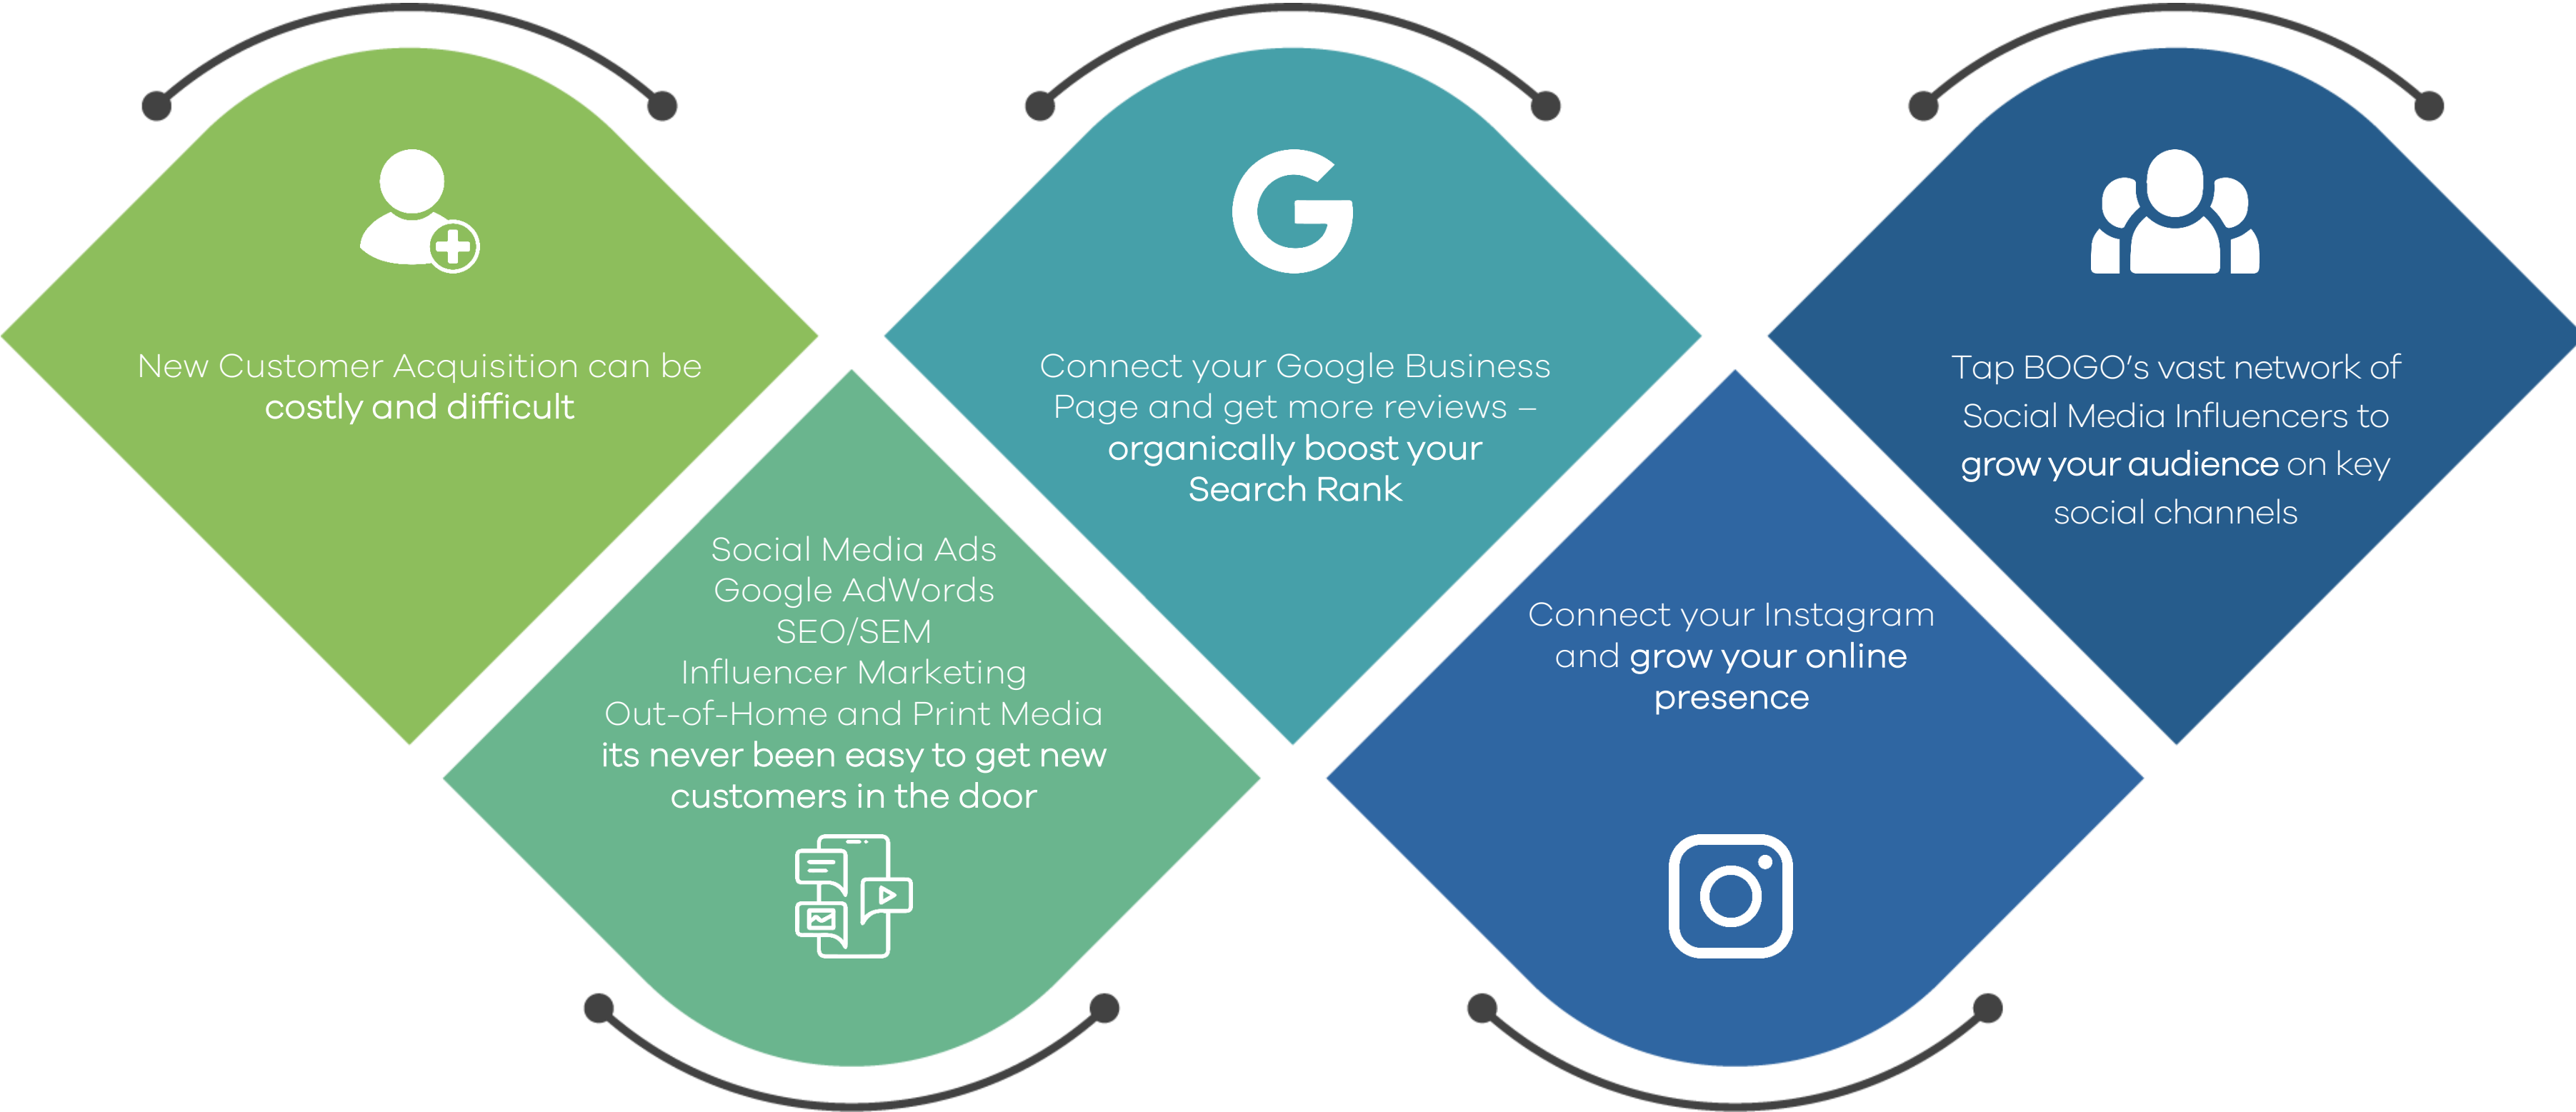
New Customer Acquisition can be costly and difficult

Social Media Ads
Google AdWords
SEO/SEM
Influencer Marketing
Out-of-Home and Print Media
its never been easy to get new customers in the door

Connect your Google Business Page and get more reviews – organically boost your Search Rank

Connect your Instagram and grow your online presence

Tap BOGO's vast network of Social Media Influencers to grow your audience on key social channels